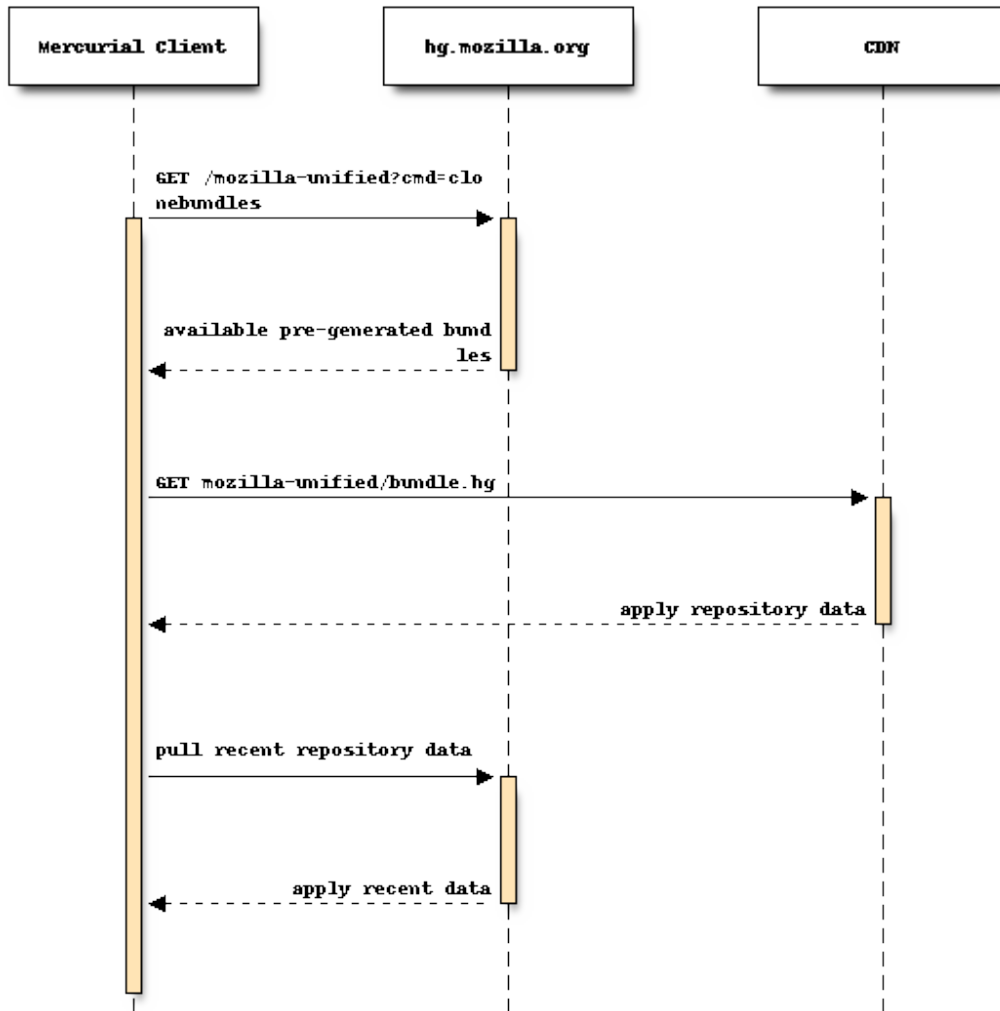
Mercurial Client

hg.mozilla.org

CDN

GET /mozilla-unified?cmd=clonebundles

available pre-generated bundles

GET mozilla-unified/bundle.hg

apply repository data

pull recent repository data

apply recent data